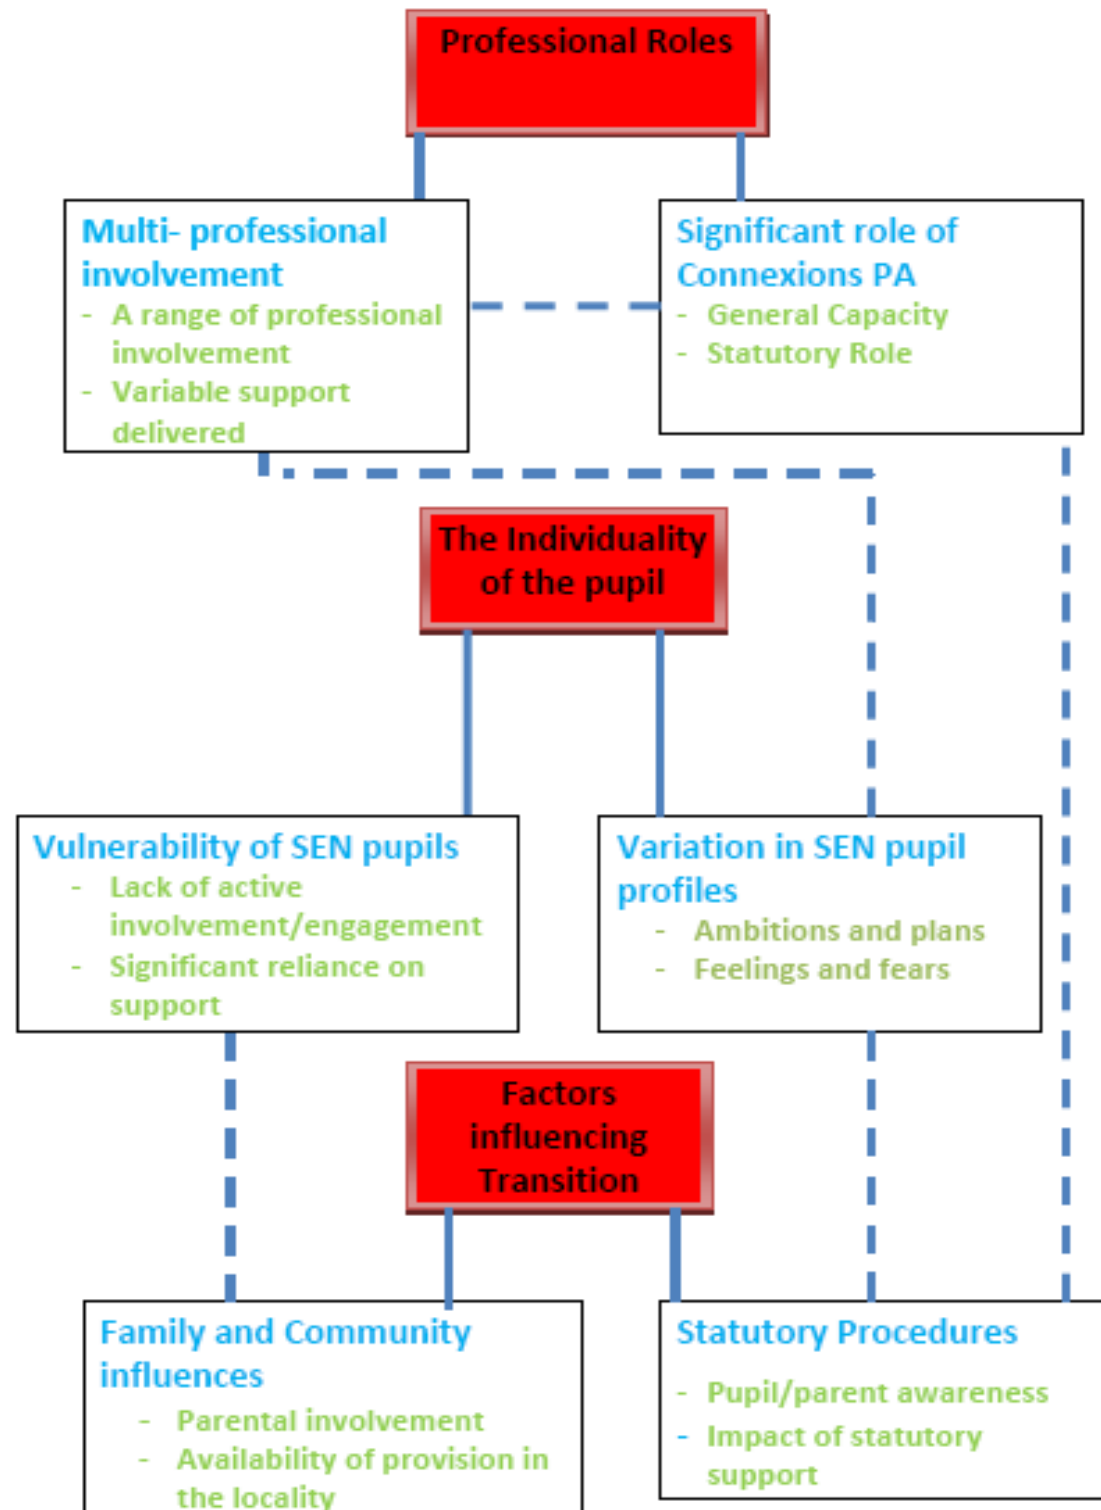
Professional Roles

Multi- professional involvement
- A range of professional involvement
- Variable support delivered

Significant role of Connexions PA
- General Capacity
- Statutory Role

The Individuality of the pupil

Vulnerability of SEN pupils
- Lack of active involvement/engagement
- Significant reliance on support

Variation in SEN pupil profiles
- Ambitions and plans
- Feelings and fears

Factors influencing Transition

Family and Community influences
- Parental involvement
- Availability of provision in the locality

Statutory Procedures
- Pupil/parent awareness
- Impact of statutory support